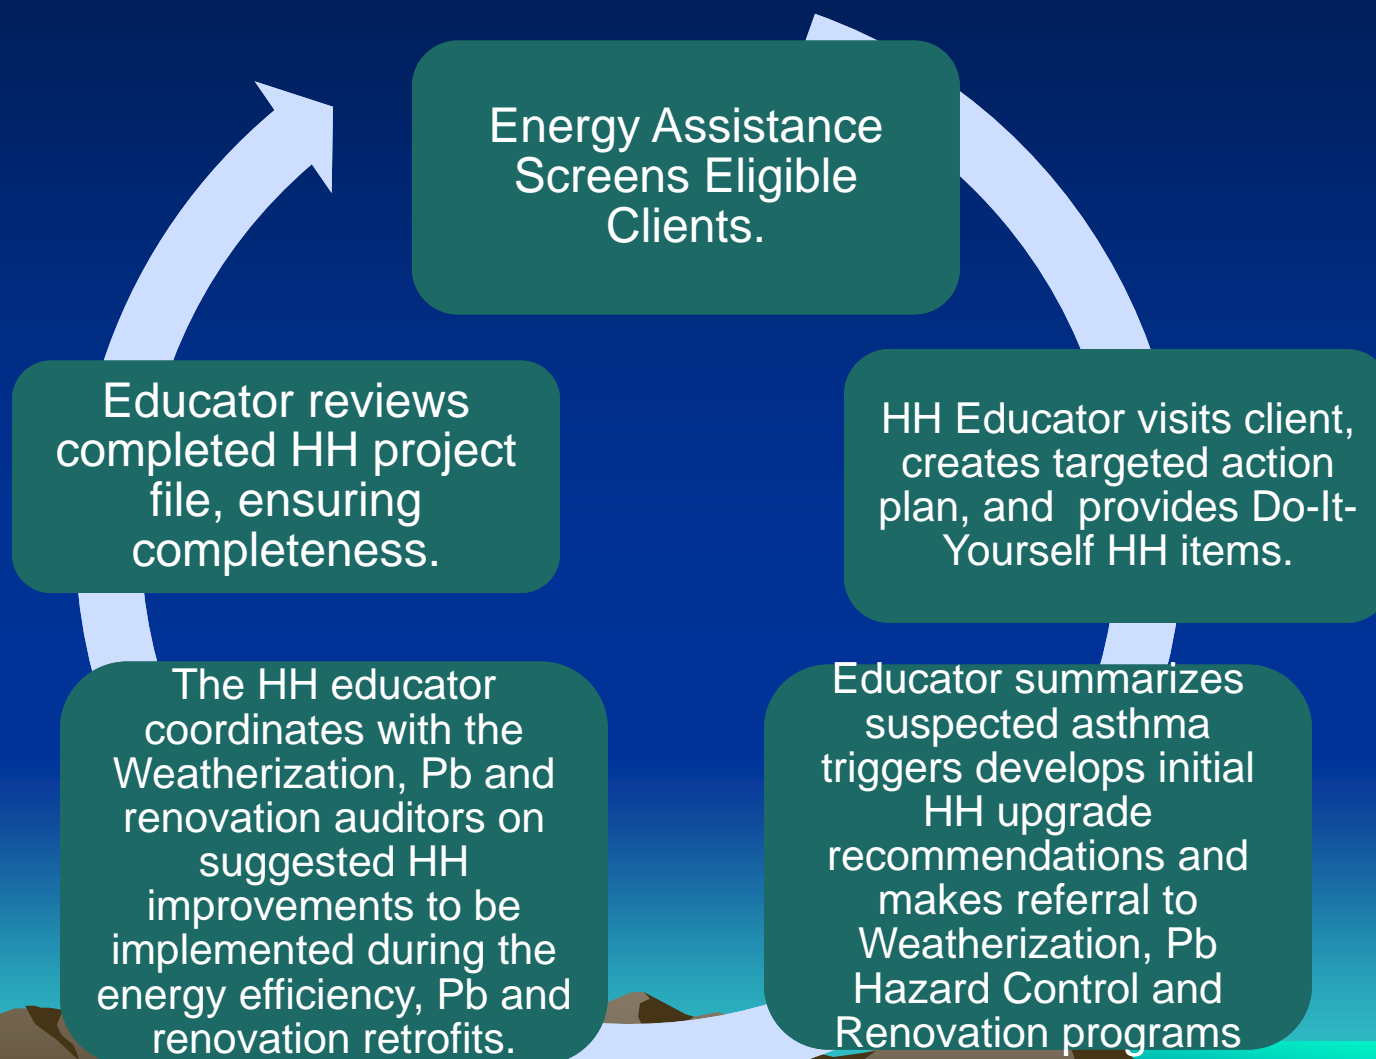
Energy Assistance Screens Eligible Clients.

HH Educator visits client, creates targeted action plan, and provides Do-It-Yourself HH items.

Educator summarizes suspected asthma triggers develops initial HH upgrade recommendations and makes referral to Weatherization, Pb Hazard Control and Renovation programs

The HH educator coordinates with the Weatherization, Pb and renovation auditors on suggested HH improvements to be implemented during the energy efficiency, Pb and renovation retrofits.

Educator reviews completed HH project file, ensuring completeness.